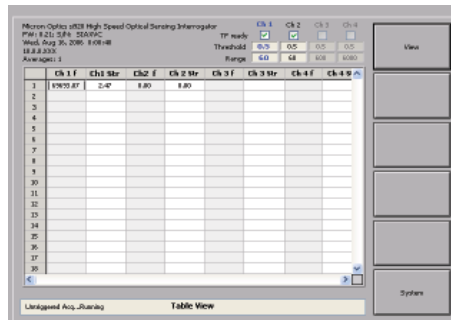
Micron Optics si920 High Speed Optical Sensing Interrogator
FW: 8.21; S/N: SDAVAC
Wed, Aug 16, 2006 8:08:48
10.0.0.333
Averages: 1

| | Ch 1 | Ch 2 | Ch 3 | Ch 4 |
|---|---|---|---|---|
| TP ready | ☑ | ☑ | ☐ | ☐ |
| Threshold | 0.5 | 0.5 | 0.5 | 0.5 |
| Range | 60 | 60 | 600 | 6000 |

| | Ch 1 f | Ch1 Str | Ch2 f | Ch 2 Str | Ch 3 f | Ch 3 Str | Ch 4 f | Ch 4 S |
|---|---|---|---|---|---|---|---|---|
| 1 | 15955.87 | 2.47 | 8.80 | 8.80 | | | | |
| 2 | | | | | | | | |
| 3 | | | | | | | | |
| 4 | | | | | | | | |
| 5 | | | | | | | | |
| 6 | | | | | | | | |
| 7 | | | | | | | | |
| 8 | | | | | | | | |
| 9 | | | | | | | | |
| 10 | | | | | | | | |
| 11 | | | | | | | | |
| 12 | | | | | | | | |
| 13 | | | | | | | | |
| 14 | | | | | | | | |
| 15 | | | | | | | | |
| 16 | | | | | | | | |
| 17 | | | | | | | | |
| 18 | | | | | | | | |

View

System

Untriggered Acq...Running

Table View